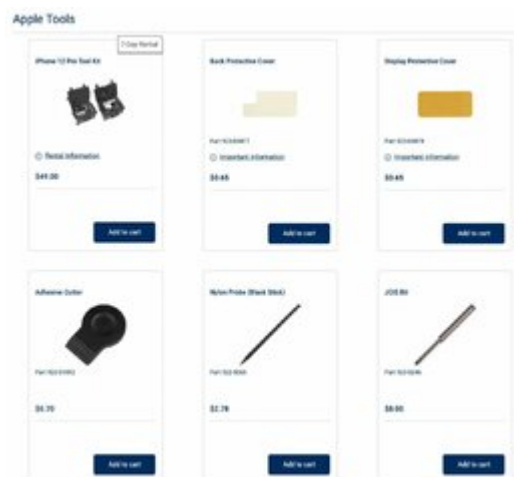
Apple Tools

7 Day Rental

iPhone 12 Pro Tool Kit

Rental Information

$49.00

Add to cart

Back Protective Cover

Part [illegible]

Important Information

$0.45

Add to cart

Display Protective Cover

Part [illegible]

Important Information

$0.45

Add to cart

Adhesive Cutter

Part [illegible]

$5.70

Add to cart

Nylon Probe (Black Stick)

Part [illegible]

$2.78

Add to cart

JCIS Bit

Part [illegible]

$8.00

Add to cart